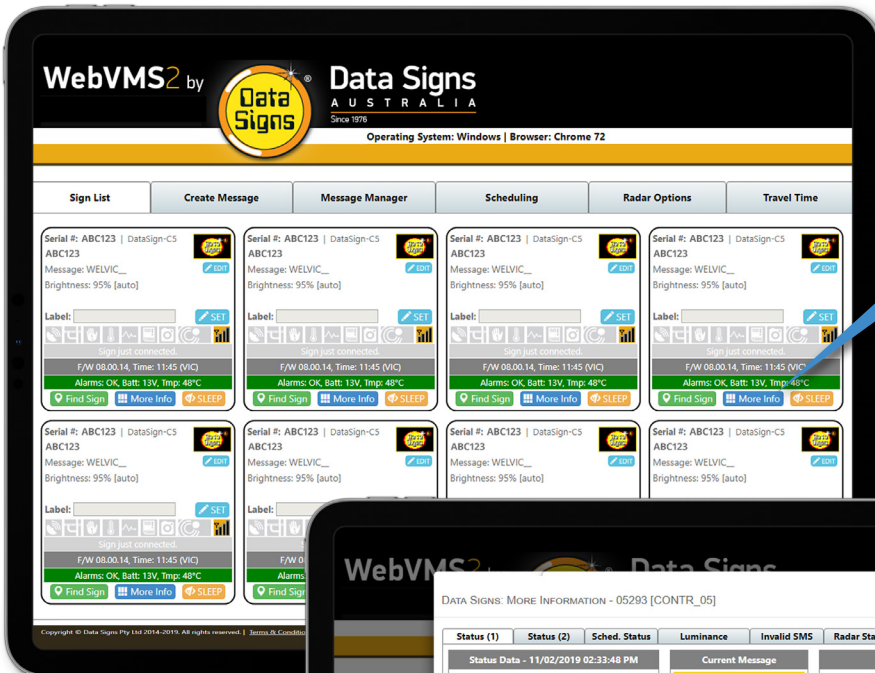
WebVMS2 by Data Signs ® Data Signs AUSTRALIA Since 1976

Operating System: Windows | Browser: Chrome 72

Sign List | Create Message | Message Manager | Scheduling | Radar Options | Travel Time

Serial #: ABC123 | DataSign-C5
ABC123
EDIT
Message: WELVIC__
Brightness: 95% [auto]
Label:
SET
Sign just connected.
F/W 08.00.14, Time: 11:45 (VIC)
Alarms: OK, Batt: 13V, Tmp: 48°C
Find Sign | More Info | SLEEP

Serial #: ABC123 | DataSign-C5
ABC123
EDIT
Message: WELVIC__
Brightness: 95% [auto]
Label:
SET
Sign just connected.
F/W 08.00.14, Time: 11:45 (VIC)
Alarms: OK, Batt: 13V, Tmp: 48°C
Find Sign | More Info | SLEEP

Serial #: ABC123 | DataSign-C5
ABC123
EDIT
Message: WELVIC__
Brightness: 95% [auto]
Label:
SET
Sign just connected.
F/W 08.00.14, Time: 11:45 (VIC)
Alarms: OK, Batt: 13V, Tmp: 48°C
Find Sign | More Info | SLEEP

Serial #: ABC123 | DataSign-C5
ABC123
EDIT
Message: WELVIC__
Brightness: 95% [auto]
Label:
SET
Sign just connected.
F/W 08.00.14, Time: 11:45 (VIC)
Alarms: OK, Batt: 13V, Tmp: 48°C
Find Sign | More Info | SLEEP

Serial #: ABC123 | DataSign-C5
ABC123
EDIT
Message: WELVIC__
Brightness: 95% [auto]
Label:
SET
Sign just connected.
F/W 08.00.14, Time: 11:45 (VIC)
Alarms: OK, Batt: 13V, Tmp: 48°C
Find Sign | More Info | SLEEP

Serial #: ABC123 | DataSign-C5
ABC123
EDIT
Message: WELVIC__
Brightness: 95% [auto]
Label:
SET
F/W 0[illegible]
Alarms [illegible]
Find Sig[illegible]

Serial #: ABC123 | DataSign-C5
ABC123
EDIT
Message: WELVIC__
Brightness: 95% [auto]

Serial #: ABC123 | DataSign-C5
ABC123
EDIT
Message: WELVIC__
Brightness: 95% [auto]

Copyright © Data Signs Pty Ltd 2014-2019. All rights reserved. | Terms & Conditi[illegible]

WebVMS2 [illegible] Data Signs

DATA SIGNS: MORE INFORMATION - 05293 [CONTR_05]

Status (1) | Status (2) | Sched. Status | Luminance | Invalid SMS | Radar Sta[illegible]

Status Data - 11/02/2019 02:33:48 PM
Current Message